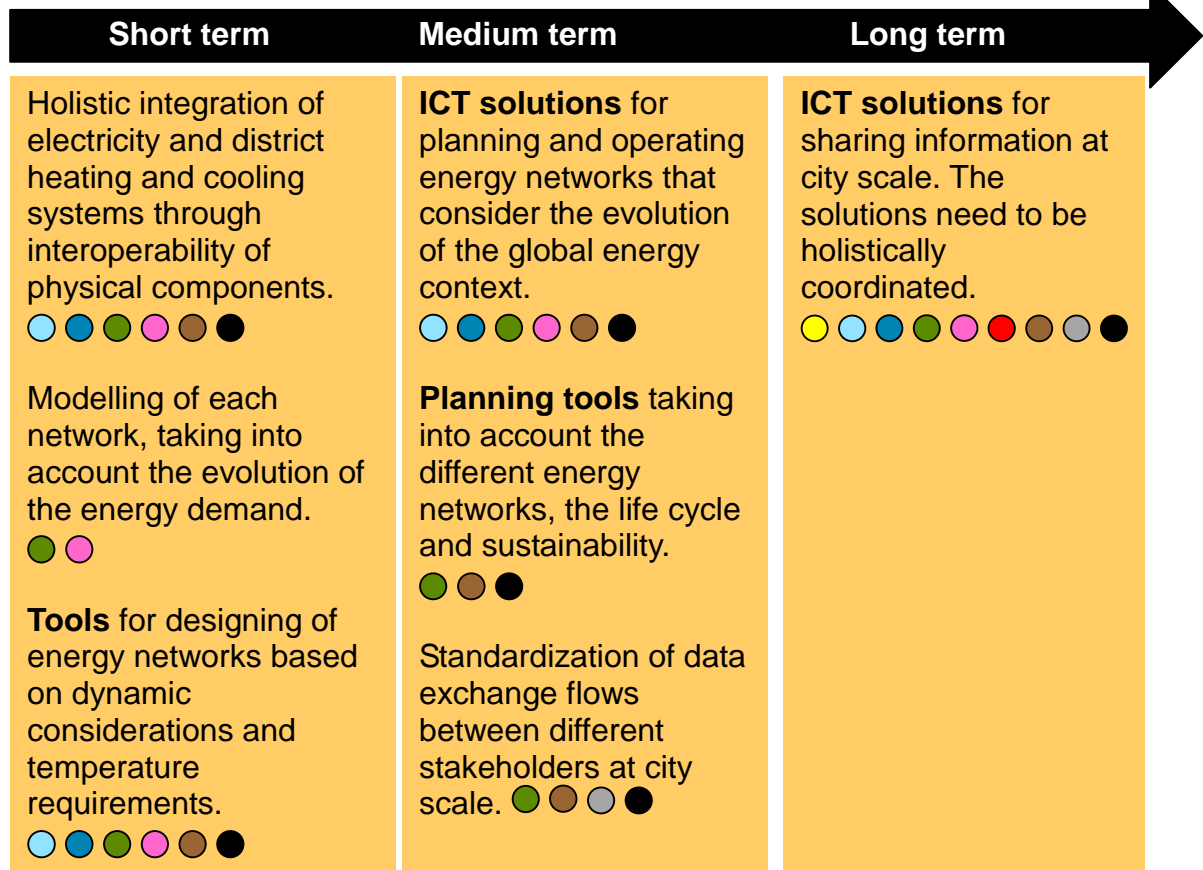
Short term

Holistic integration of electricity and district heating and cooling systems through interoperability of physical components.

Modelling of each network, taking into account the evolution of the energy demand.

Tools for designing of energy networks based on dynamic considerations and temperature requirements.

Medium term

ICT solutions for planning and operating energy networks that consider the evolution of the global energy context.

Planning tools taking into account the different energy networks, the life cycle and sustainability.

Standardization of data exchange flows between different stakeholders at city scale.

Long term

ICT solutions for sharing information at city scale. The solutions need to be holistically coordinated.